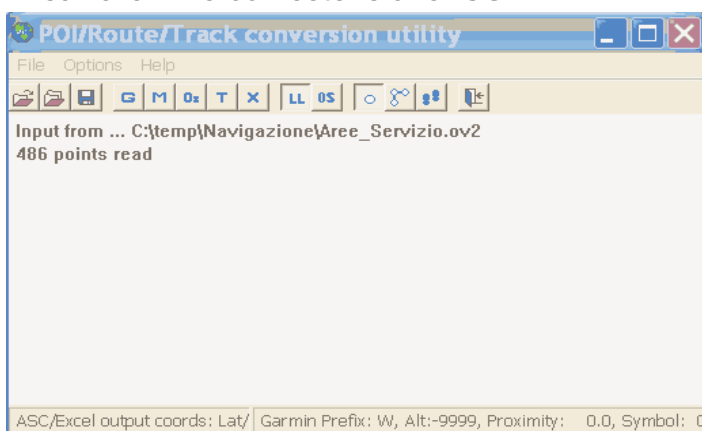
POI/Route/Track conversion utility

File Options Help

G M Os T X LL OS

Input from ... C:\temp\Navigazione\Aree_Servizio.ov2
486 points read

ASC/Excel output coords: Lat/ Garmin Prefix: W, Alt:-9999, Proximity: 0.0, Symbol: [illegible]